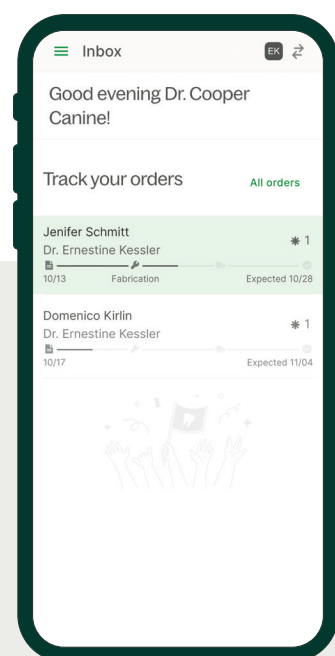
Inbox

EK

Good evening Dr. Cooper Canine!

Track your orders

All orders

Jenifer Schmitt
Dr. Ernestine Kessler
1
10/13 Fabrication Expected 10/28

Domenico Kirlin
Dr. Ernestine Kessler
1
10/17 Expected 11/04